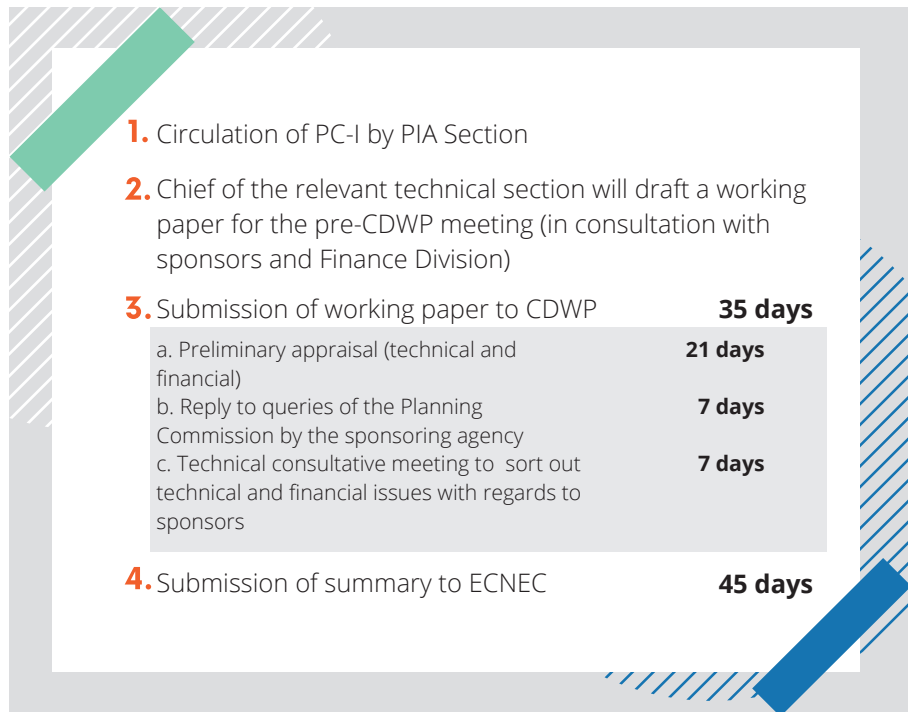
1. Circulation of PC-I by PIA Section

2. Chief of the relevant technical section will draft a working paper for the pre-CDWP meeting (in consultation with sponsors and Finance Division)

3. Submission of working paper to CDWP **35 days**

a. Preliminary appraisal (technical and financial) **21 days**
b. Reply to queries of the Planning Commission by the sponsoring agency **7 days**
c. Technical consultative meeting to sort out technical and financial issues with regards to sponsors **7 days**

4. Submission of summary to ECNEC **45 days**